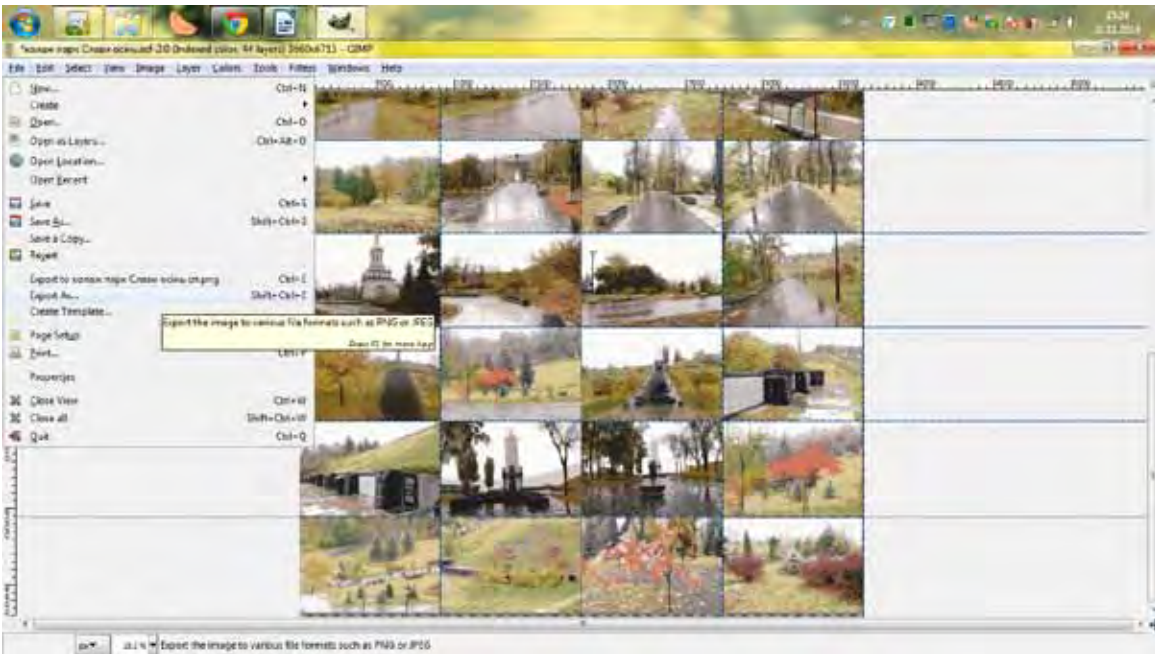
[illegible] (indexed color, 94 layers) 3960x4711 – GIMP

File Edit Select View Image Layer Colors Tools Filters Windows Help

New... Ctrl+N
Create
Open... Ctrl+O
Open as Layers... Ctrl+Alt+O
Open Location...
Open Recent
Save Ctrl+S
Save As... Shift+Ctrl+S
Save a Copy...
Revert
Export to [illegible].png Ctrl+E
Export As... Shift+Ctrl+E
Create Template...
Page Setup
Print... Ctrl+P
Properties
Close View Ctrl+W
Close all Shift+Ctrl+W
Quit Ctrl+Q

Export the image to various file formats such as PNG or JPEG
Press F1 for more help

px 33.3 % Export the image to various file formats such as PNG or JPEG